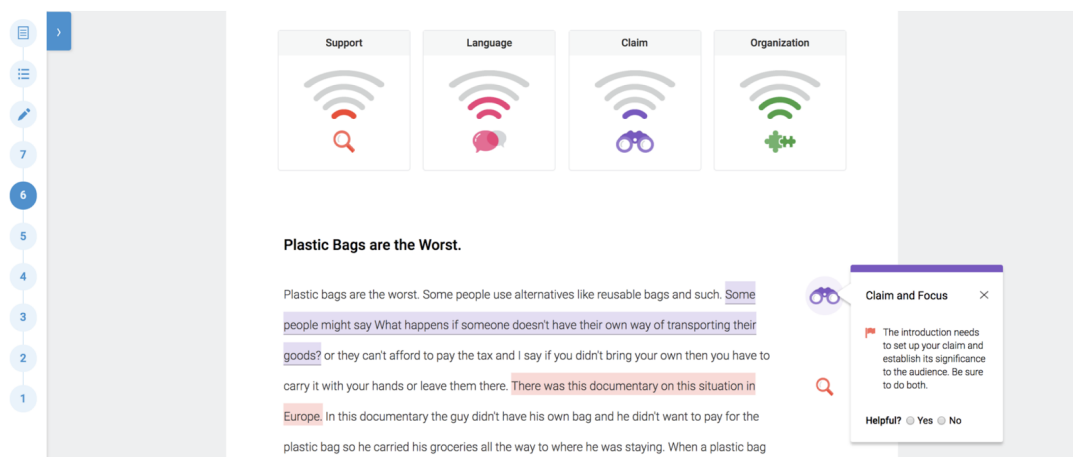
7
6
5
4
3
2
1

Support

Language

Claim

Organization

Plastic Bags are the Worst.

Plastic bags are the worst. Some people use alternatives like reusable bags and such. Some people might say What happens if someone doesn't have their own way of transporting their goods? or they can't afford to pay the tax and I say if you didn't bring your own then you have to carry it with your hands or leave them there. There was this documentary on this situation in Europe. In this documentary the guy didn't have his own bag and he didn't want to pay for the plastic bag so he carried his groceries all the way to where he was staying. When a plastic bag

Claim and Focus

The introduction needs to set up your claim and establish its significance to the audience. Be sure to do both.

Helpful? Yes No